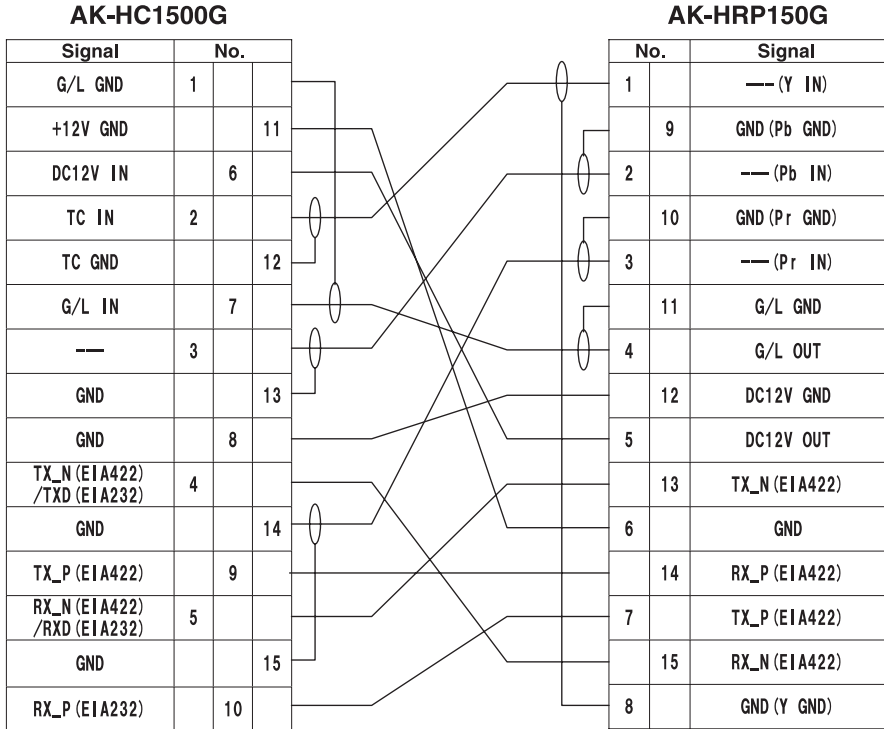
AK-HC1500G

| Signal | No. | | |
|---|---|---|---|
| G/L GND | 1 | | |
| +12V GND | | | 11 |
| DC12V IN | | 6 | |
| TC IN | 2 | | |
| TC GND | | | 12 |
| G/L IN | | 7 | |
| --- | 3 | | |
| GND | | | 13 |
| GND | | 8 | |
| TX_N (EIA422) /TXD (EIA232) | 4 | | |
| GND | | | 14 |
| TX_P (EIA422) | | 9 | |
| RX_N (EIA422) /RXD (EIA232) | 5 | | |
| GND | | | 15 |
| RX_P (EIA232) | | 10 | |

AK-HRP150G

| No. | | Signal |
|---|---|---|
| 1 | | --- (Y IN) |
| | 9 | GND (Pb GND) |
| 2 | | --- (Pb IN) |
| | 10 | GND (Pr GND) |
| 3 | | --- (Pr IN) |
| | 11 | G/L GND |
| 4 | | G/L OUT |
| | 12 | DC12V GND |
| 5 | | DC12V OUT |
| | 13 | TX_N (EIA422) |
| 6 | | GND |
| | 14 | RX_P (EIA422) |
| 7 | | TX_P (EIA422) |
| | 15 | RX_N (EIA422) |
| 8 | | GND (Y GND) |